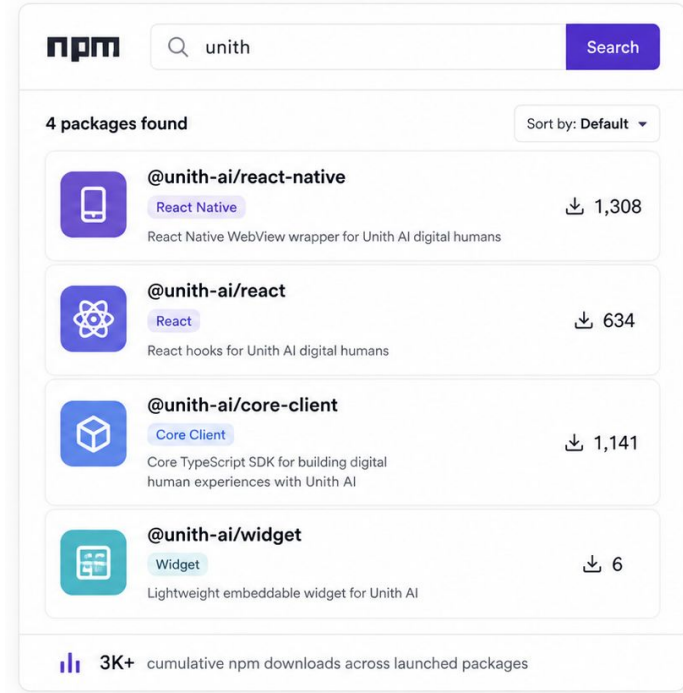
npm

unith

Search

4 packages found

Sort by: Default

@unith-ai/react-native
React Native
React Native WebView wrapper for Unith AI digital humans
1,308

@unith-ai/react
React
React hooks for Unith AI digital humans
634

@unith-ai/core-client
Core Client
Core TypeScript SDK for building digital human experiences with Unith AI
1,141

@unith-ai/widget
Widget
Lightweight embeddable widget for Unith AI
6

3K+ cumulative npm downloads across launched packages